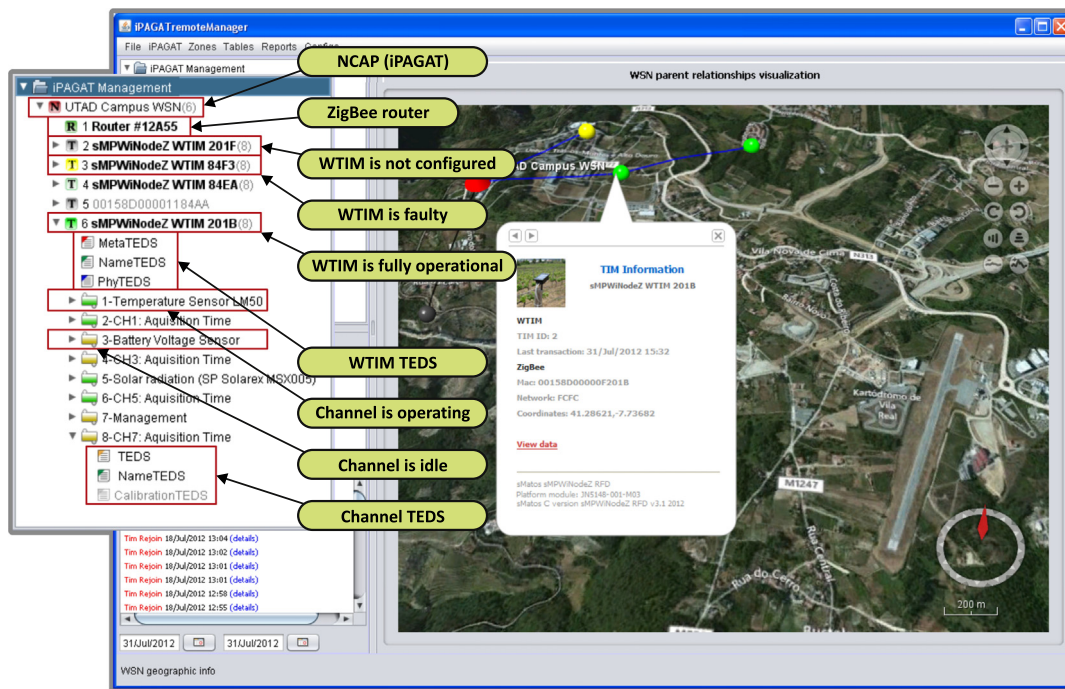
iPAGATremoteManager

File iPAGAT Zones Tables Reports Config

iPAGAT Management

iPAGAT Management

N UTAD Campus WSN(6)

R 1 Router #12A55

T 2 sMPWiNodeZ WTIM 201F(8)

T 3 sMPWiNodeZ WTIM 84F3(8)

T 4 sMPWiNodeZ WTIM 84EA(8)

T 5 00158D00001184AA

T 6 sMPWiNodeZ WTIM 201B(8)

MetaTEDS

NameTEDS

PhyTEDS

1-Temperature Sensor LM50

2-CH1: Auisition Time

3-Battery Voltage Sensor

4-CH3: Auisition Time

5-Solar radiation (SP Solarex MSX005)

6-CH5: Auisition Time

7-Management

8-CH7: Auisition Time

TEDS

NameTEDS

CalibrationTEDS

NCAP (iPAGAT)

ZigBee router

WTIM is not configured

WTIM is faulty

WTIM is fully operational

WTIM TEDS

Channel is operating

Channel is idle

Channel TEDS

Tim Rejoin 18/Jul/2012 13:04 (details)

Tim Rejoin 18/Jul/2012 13:02 (details)

Tim Rejoin 18/Jul/2012 13:01 (details)

Tim Rejoin 18/Jul/2012 13:01 (details)

Tim Rejoin 18/Jul/2012 12:58 (details)

Tim Rejoin 18/Jul/2012 12:55 (details)

31/Jul/2012 31/Jul/2012

WSN geographic info

WSN parent relationships visualization

UTAD Campus WSN

TIM Information

sMPWiNodeZ WTIM 201B

WTIM

TIM ID: 2

Last transaction: 31/Jul/2012 15:32

ZigBee

Mac: 00158D00000F201B

Network: FCFC

Coordinates: 41.28621,-7.73682

View data

sMatos sMPWiNodeZ RFD

Platform module: JN5148-001-M03

sMatos C version sMPWiNodeZ RFD v3.1 2012

Vila Nova de Cima

N313

Kartódromo de Vila Real

M1247

Rua do Cerro

Rua Central

200 m